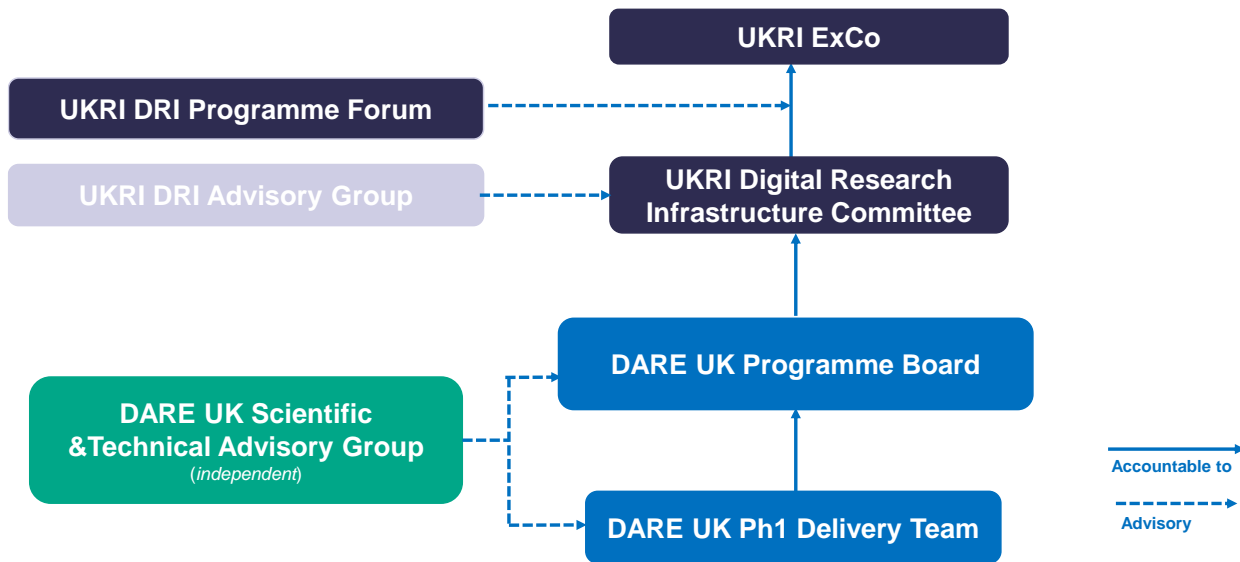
UKRI ExCo

UKRI DRI Programme Forum

UKRI DRI Advisory Group

UKRI Digital Research Infrastructure Committee

DARE UK Programme Board

DARE UK Scientific &Technical Advisory Group (independent)

DARE UK Ph1 Delivery Team

Accountable to

Advisory